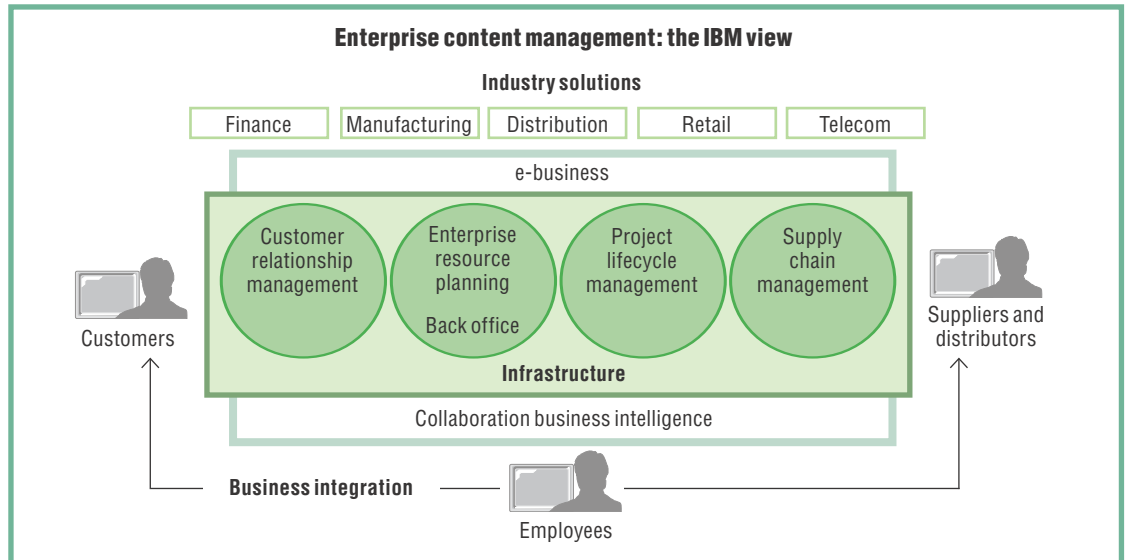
Enterprise content management: the IBM view

Industry solutions

Finance
Manufacturing
Distribution
Retail
Telecom

e-business

Customers

Customer relationship management

Enterprise resource planning

Back office

Project lifecycle management

Supply chain management

Suppliers and distributors

Infrastructure

Collaboration business intelligence

Business integration

Employees